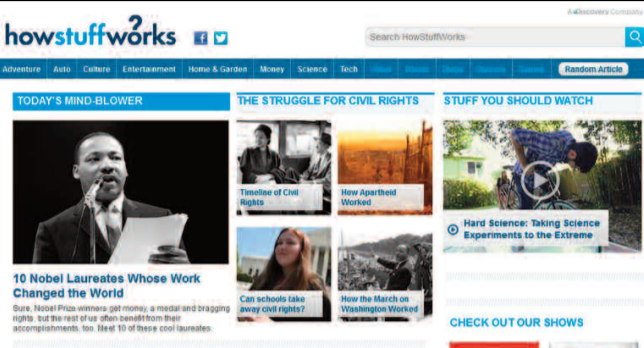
howstuffworks

A Discovery Company

Search HowStuffWorks

Adventure | Auto | Culture | Entertainment | Home & Garden | Money | Science | Tech | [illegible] | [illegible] | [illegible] | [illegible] | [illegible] | Random Article

TODAY'S MIND-BLOWER

10 Nobel Laureates Whose Work Changed the World

Sure, Nobel Prize winners get money, a medal and bragging rights, but the rest of us often benefit from their accomplishments, too. Meet 10 of these cool laureates.

THE STRUGGLE FOR CIVIL RIGHTS

Timeline of Civil Rights

How Apartheid Worked

Can schools take away civil rights?

How the March on Washington Worked

STUFF YOU SHOULD WATCH

Hard Science: Taking Science Experiments to the Extreme

CHECK OUT OUR SHOWS